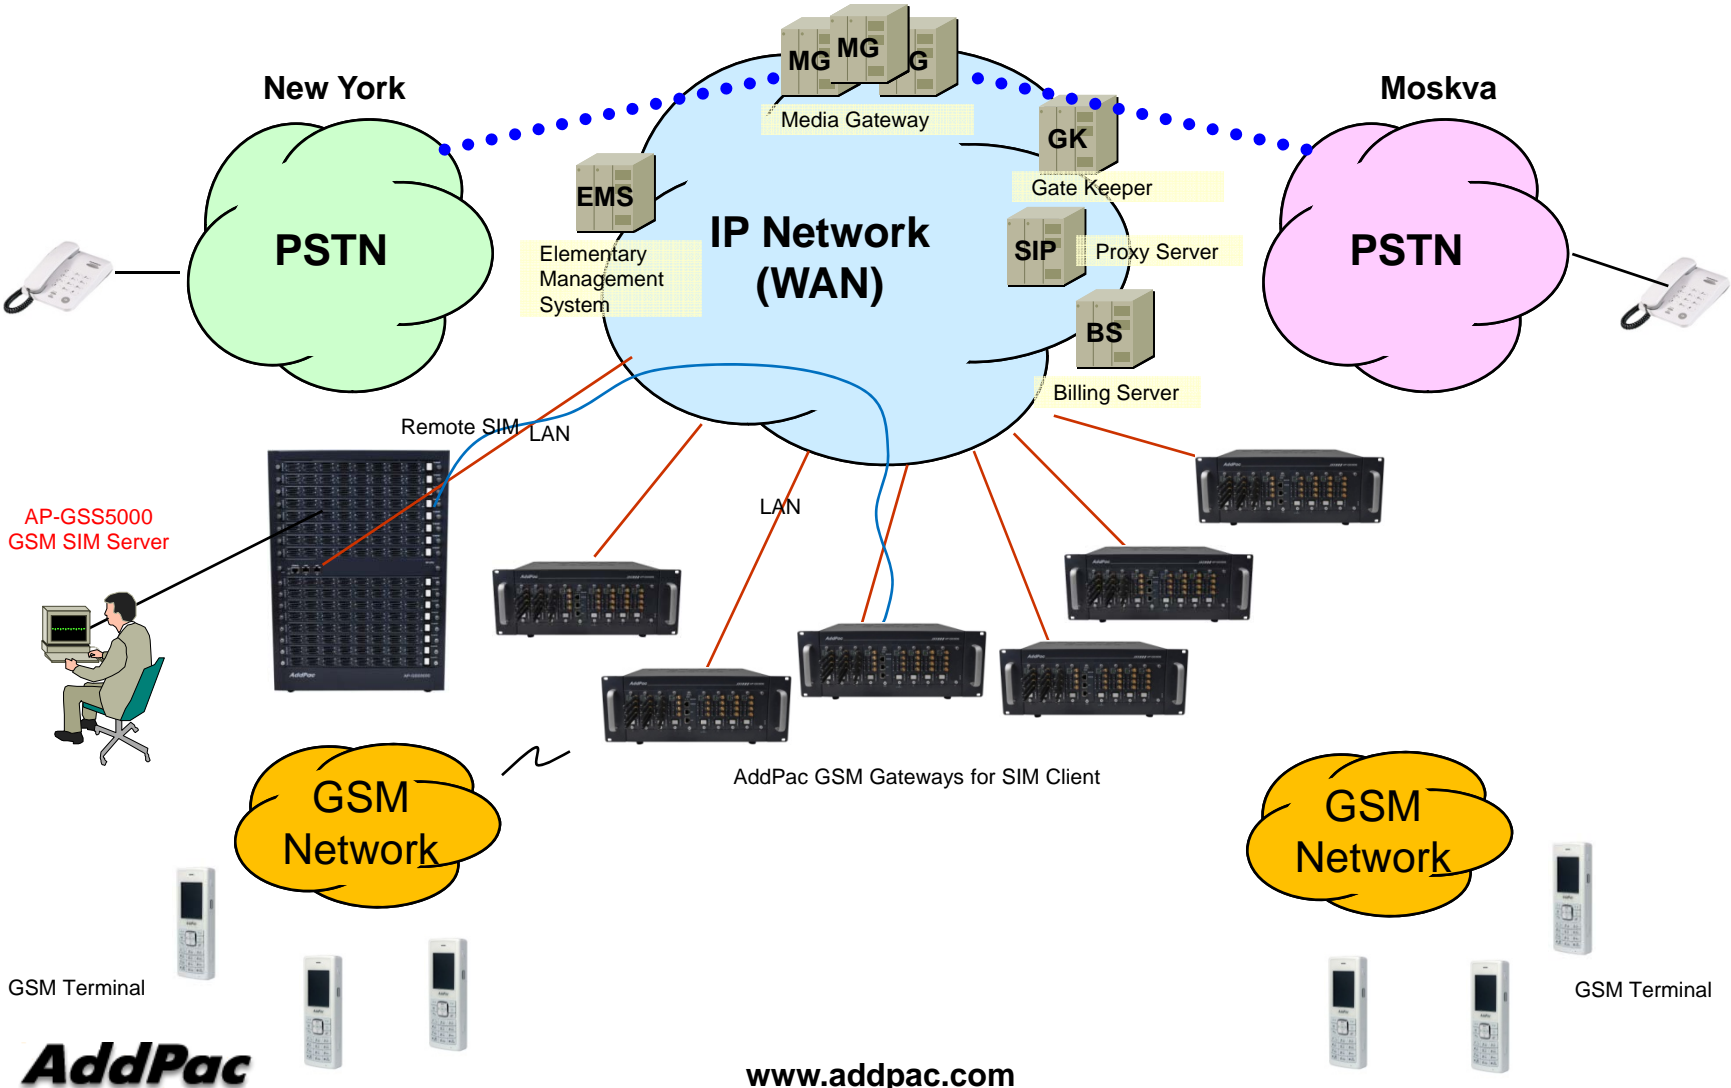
New York

PSTN

MG MG G

Media Gateway

EMS

Elementary Management System

IP Network (WAN)

GK

Gate Keeper

SIP

Proxy Server

BS

Billing Server

Moskva

PSTN

Remote SIM

LAN

AP-GSS5000 GSM SIM Server

LAN

AddPac GSM Gateways for SIM Client

GSM Network

GSM Network

GSM Terminal

GSM Terminal

AddPac

www.addpac.com